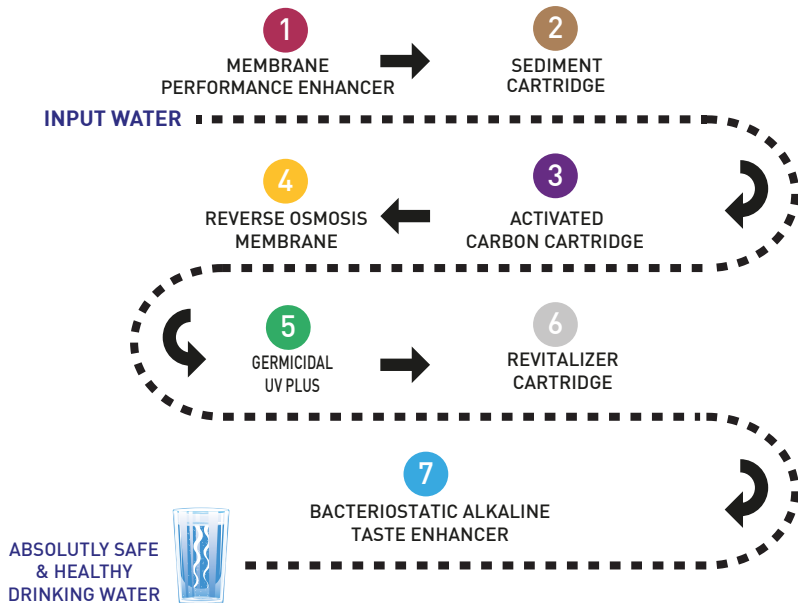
1
MEMBRANE PERFORMANCE ENHANCER

2
SEDIMENT CARTRIDGE

INPUT WATER

4
REVERSE OSMOSIS MEMBRANE

3
ACTIVATED CARBON CARTRIDGE

5
GERMICIDAL UV PLUS

6
REVITALIZER CARTRIDGE

7
BACTERIOSTATIC ALKALINE TASTE ENHANCER

ABSOLUTLY SAFE & HEALTHY DRINKING WATER